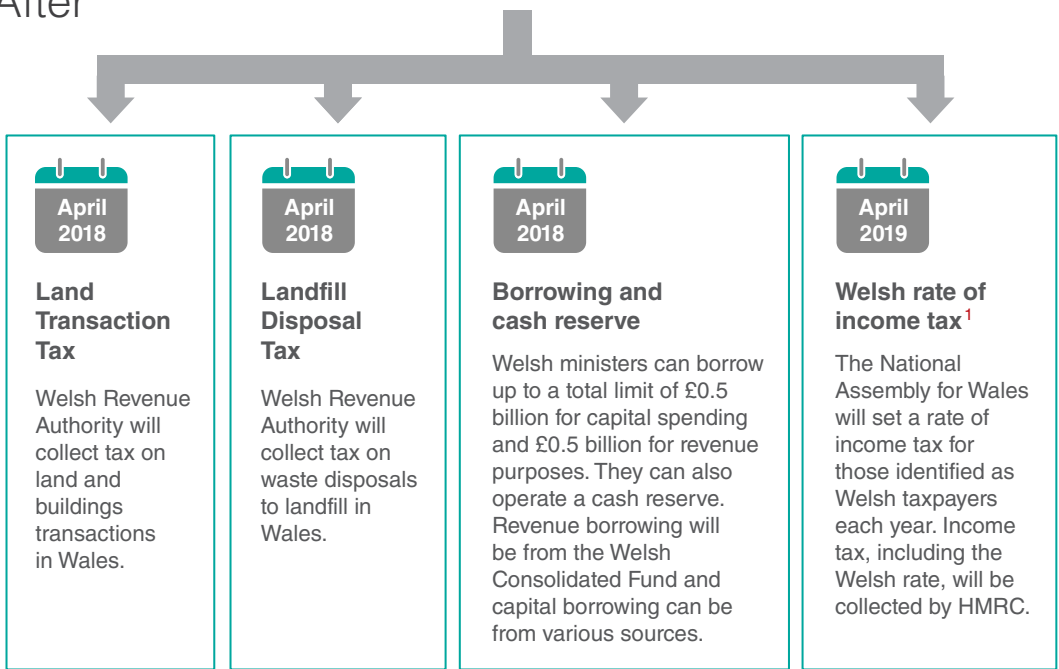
After

April 2018

Land Transaction Tax

Welsh Revenue Authority will collect tax on land and buildings transactions in Wales.

April 2018

Landfill Disposal Tax

Welsh Revenue Authority will collect tax on waste disposals to landfill in Wales.

April 2018

Borrowing and cash reserve

Welsh ministers can borrow up to a total limit of £0.5 billion for capital spending and £0.5 billion for revenue purposes. They can also operate a cash reserve. Revenue borrowing will be from the Welsh Consolidated Fund and capital borrowing can be from various sources.

April 2019

Welsh rate of income tax$^1$

The National Assembly for Wales will set a rate of income tax for those identified as Welsh taxpayers each year. Income tax, including the Welsh rate, will be collected by HMRC.